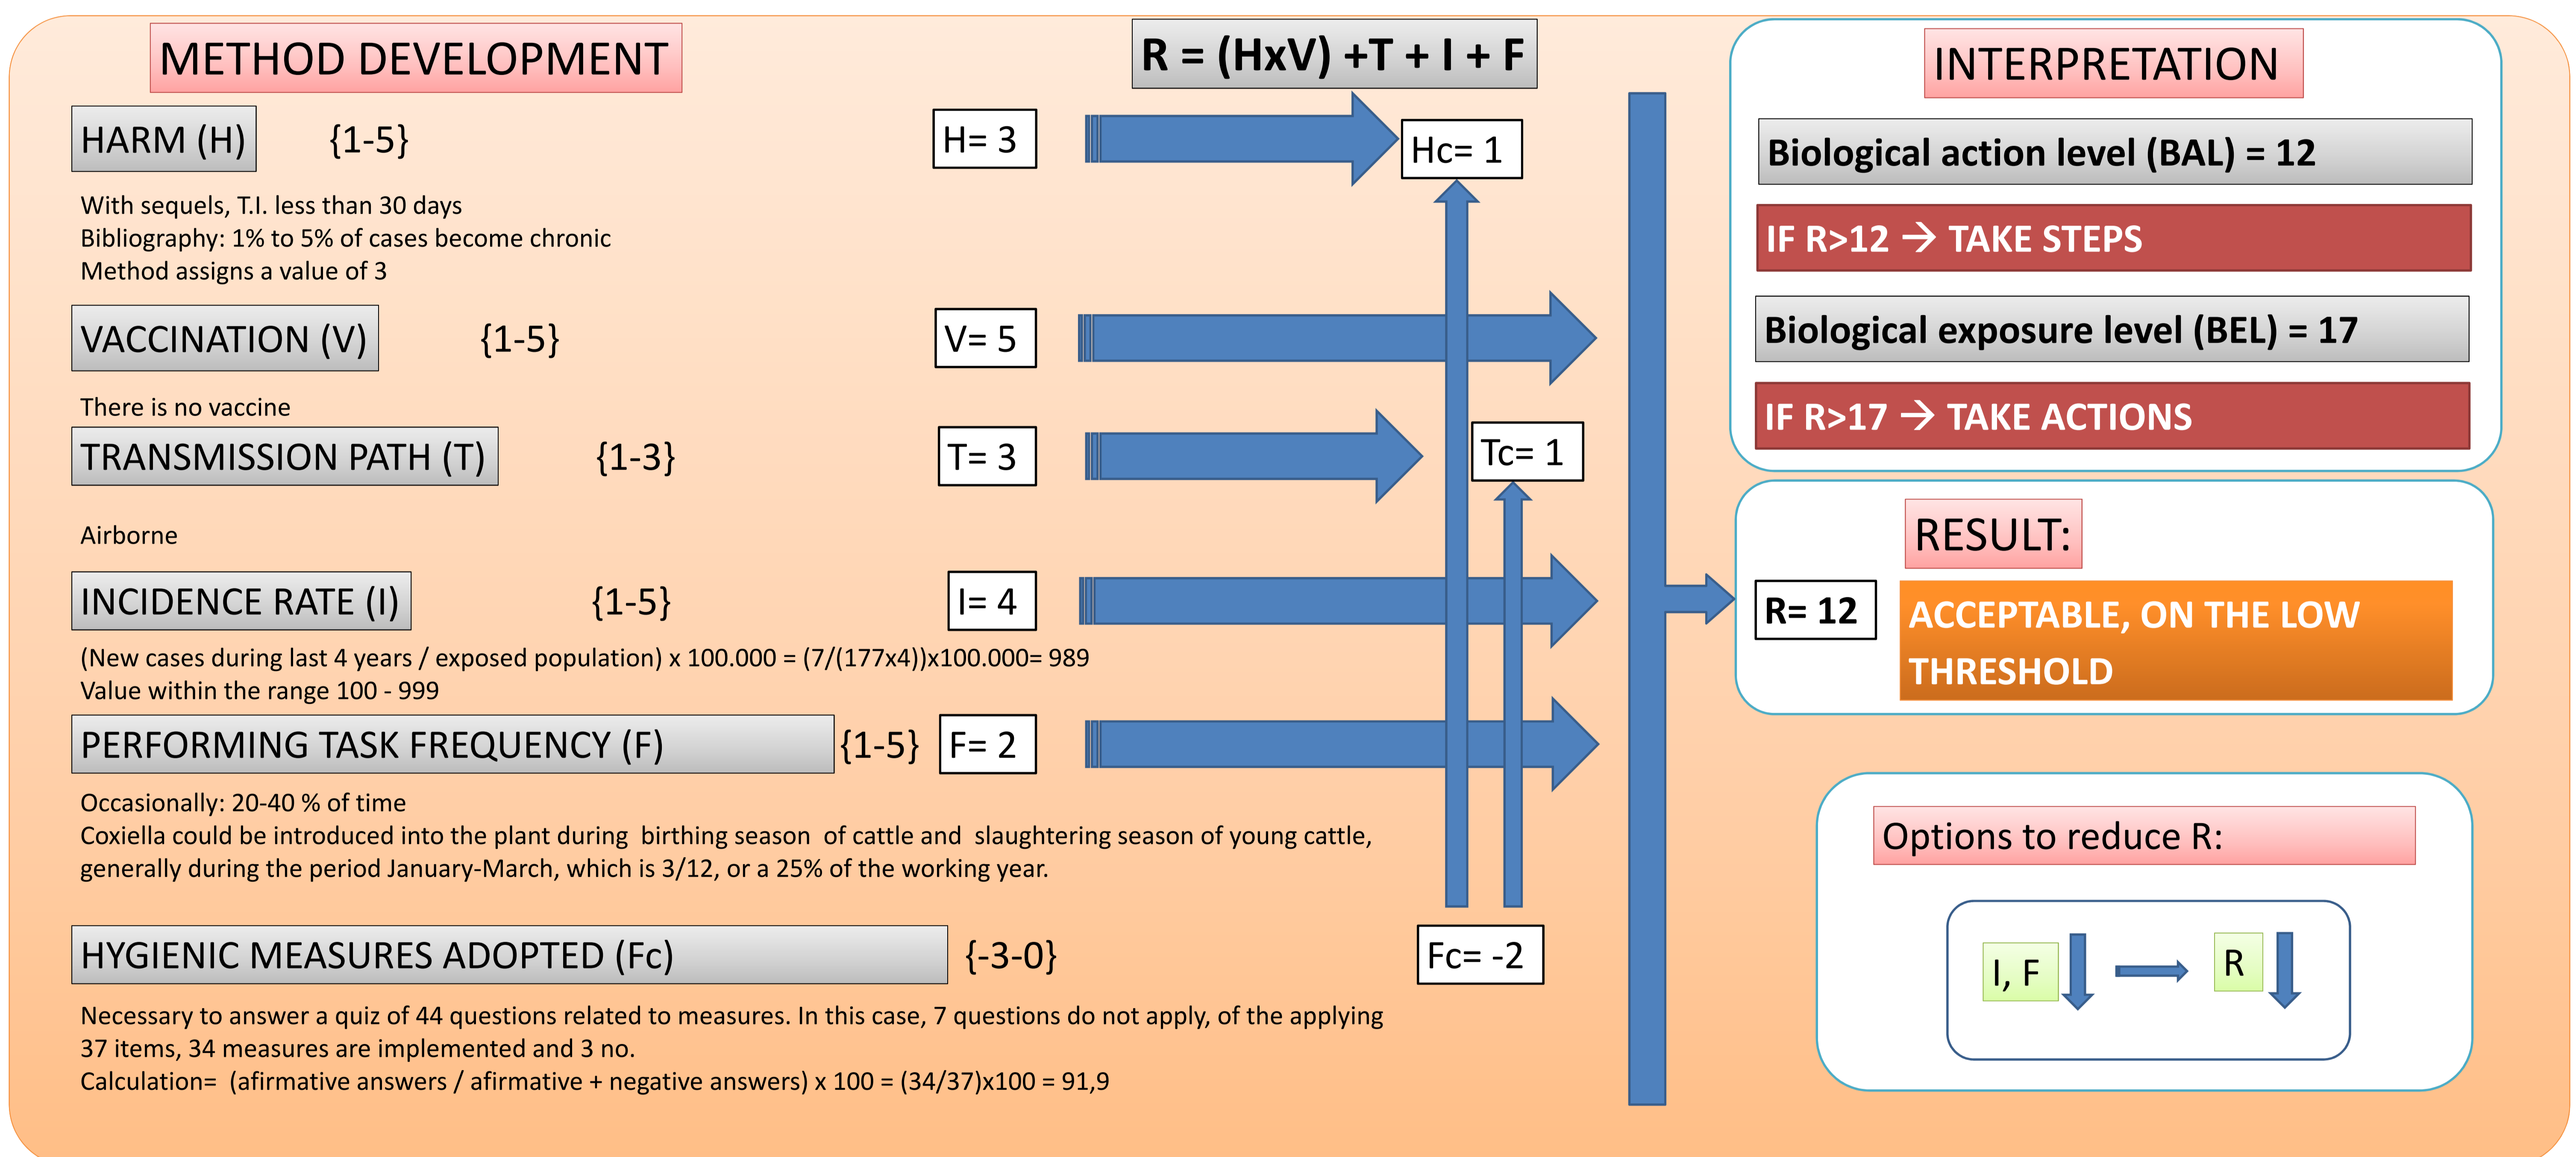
METHOD DEVELOPMENT

R = (HxV) +T + I + F

HARM (H) {1-5}

H= 3

Hc= 1

With sequels, T.I. less than 30 days
Bibliography: 1% to 5% of cases become chronic
Method assigns a value of 3

VACCINATION (V) {1-5}

V= 5

There is no vaccine

TRANSMISSION PATH (T) {1-3}

T= 3

Tc= 1

Airborne

INCIDENCE RATE (I) {1-5}

I= 4

(New cases during last 4 years / exposed population) x 100.000 = (7/(177x4))x100.000= 989
Value within the range 100 - 999

PERFORMING TASK FREQUENCY (F) {1-5}

F= 2

Occasionally: 20-40 % of time
Coxiella could be introduced into the plant during birthing season of cattle and slaughtering season of young cattle, generally during the period January-March, which is 3/12, or a 25% of the working year.

HYGIENIC MEASURES ADOPTED (Fc) {-3-0}

Fc= -2

Necessary to answer a quiz of 44 questions related to measures. In this case, 7 questions do not apply, of the applying 37 items, 34 measures are implemented and 3 no.
Calculation= (afirmative answers / afirmative + negative answers) x 100 = (34/37)x100 = 91,9

INTERPRETATION

Biological action level (BAL) = 12

IF R>12 → TAKE STEPS

Biological exposure level (BEL) = 17

IF R>17 → TAKE ACTIONS

RESULT:

R= 12

ACCEPTABLE, ON THE LOW THRESHOLD

Options to reduce R:

I, F

R